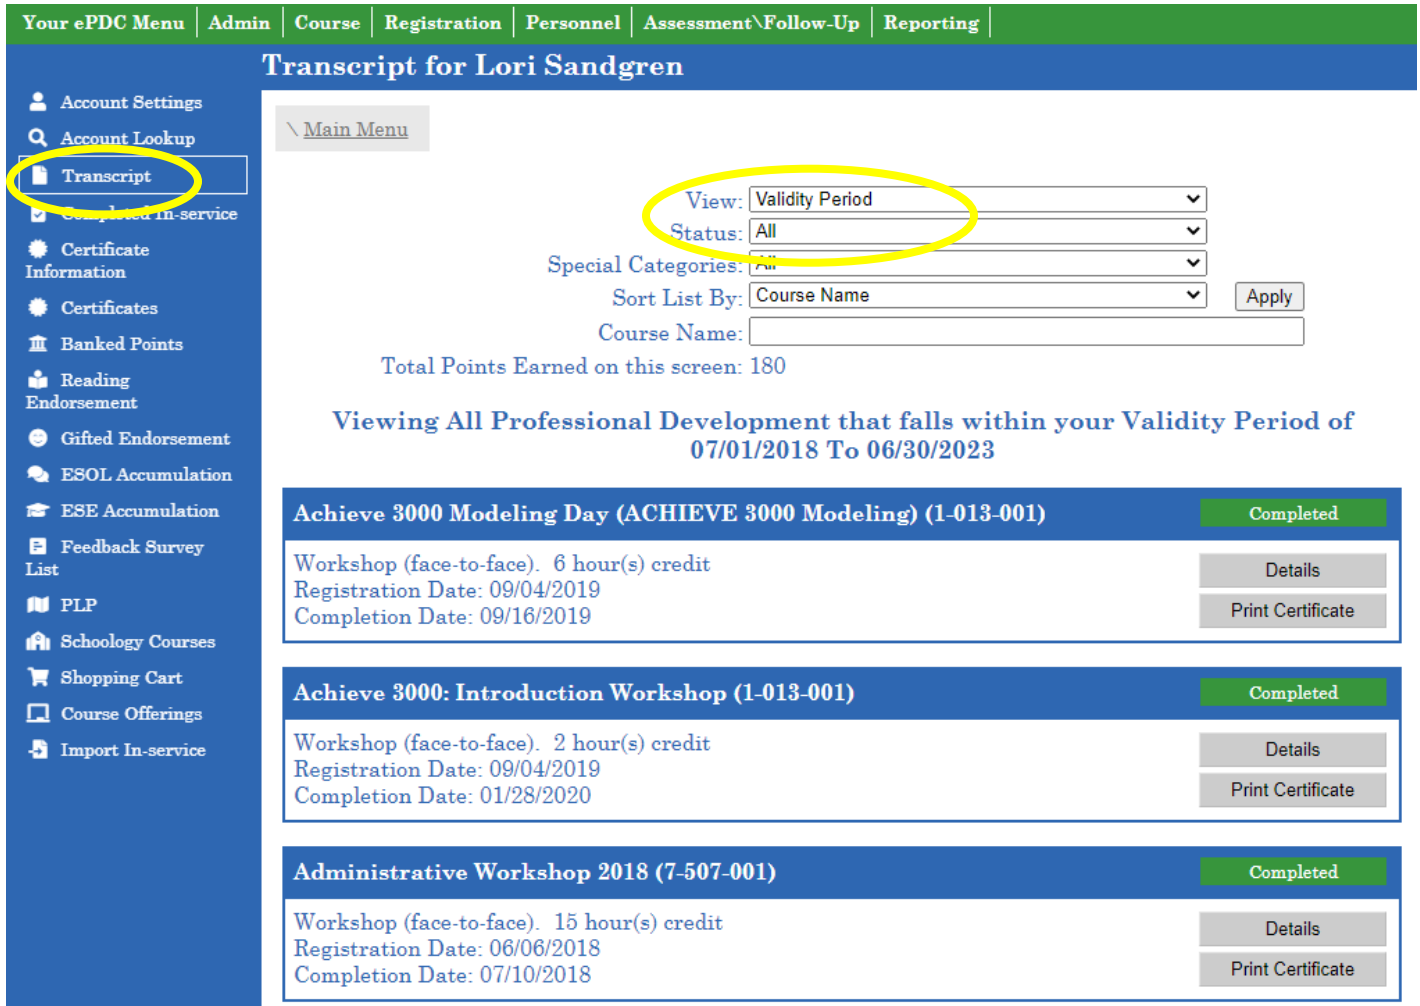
Your ePDC Menu | Admin | Course | Registration | Personnel | Assessment\Follow-Up | Reporting

Transcript for Lori Sandgren

Account Settings
Account Lookup
Transcript
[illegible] In-service
Certificate Information
Certificates
Banked Points
Reading Endorsement
Gifted Endorsement
ESOL Accumulation
ESE Accumulation
Feedback Survey List
PLP
Schoology Courses
Shopping Cart
Course Offerings
Import In-service

\ Main Menu

View: Validity Period
Status: All
Special Categories: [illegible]
Sort List By: Course Name
Apply
Course Name:
Total Points Earned on this screen: 180

Viewing All Professional Development that falls within your Validity Period of 07/01/2018 To 06/30/2023

Achieve 3000 Modeling Day (ACHIEVE 3000 Modeling) (1-013-001)
Completed
Workshop (face-to-face). 6 hour(s) credit
Registration Date: 09/04/2019
Completion Date: 09/16/2019
Details
Print Certificate

Achieve 3000: Introduction Workshop (1-013-001)
Completed
Workshop (face-to-face). 2 hour(s) credit
Registration Date: 09/04/2019
Completion Date: 01/28/2020
Details
Print Certificate

Administrative Workshop 2018 (7-507-001)
Completed
Workshop (face-to-face). 15 hour(s) credit
Registration Date: 06/06/2018
Completion Date: 07/10/2018
Details
Print Certificate